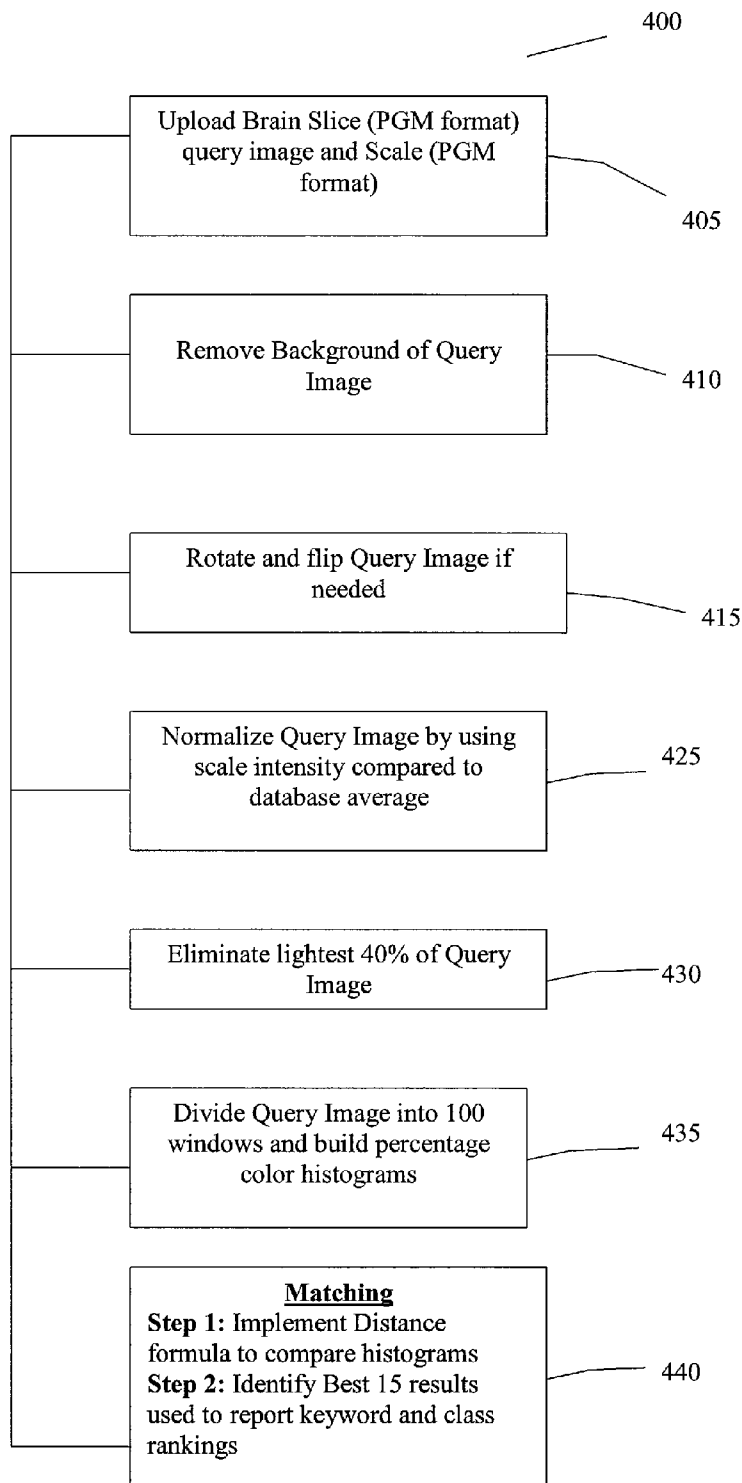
400

Upload Brain Slice (PGM format) query image and Scale (PGM format)

405

Remove Background of Query Image

410

Rotate and flip Query Image if needed

415

Normalize Query Image by using scale intensity compared to database average

425

Eliminate lightest 40% of Query Image

430

Divide Query Image into 100 windows and build percentage color histograms

435

Matching
Step 1: Implement Distance formula to compare histograms
Step 2: Identify Best 15 results used to report keyword and class rankings

440